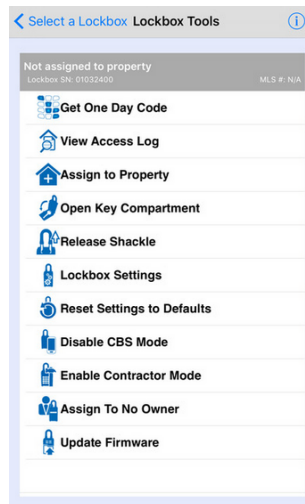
Select a Lockbox Lockbox Tools

Not assigned to property
Lockbox SN: 01032400
MLS #: N/A

Get One Day Code
View Access Log
Assign to Property
Open Key Compartment
Release Shackle
Lockbox Settings
Reset Settings to Defaults
Disable CBS Mode
Enable Contractor Mode
Assign To No Owner
Update Firmware